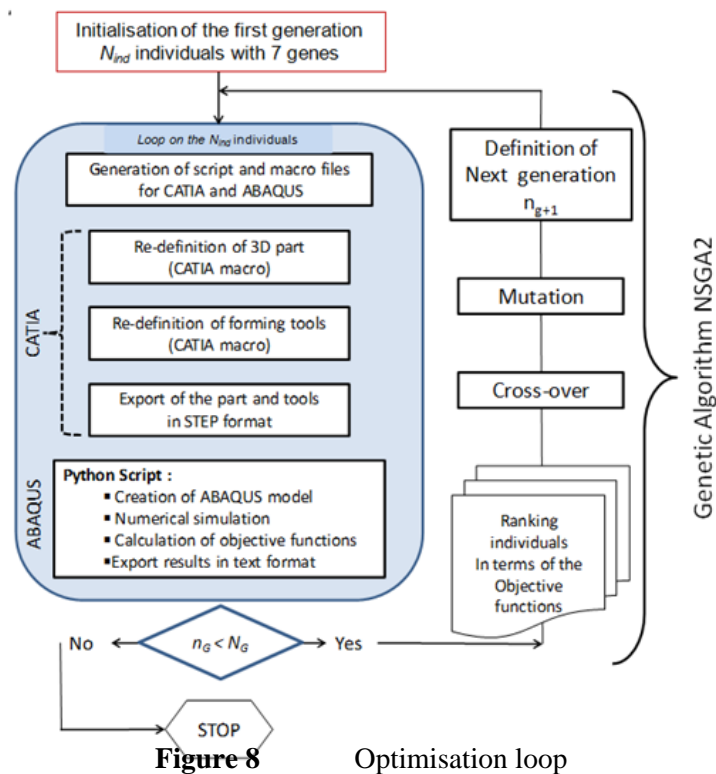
Initialisation of the first generation $N_{ind}$ individuals with 7 genes

Loop on the $N_{ind}$ individuals

Generation of script and macro files for CATIA and ABAQUS

CATIA

Re-definition of 3D part (CATIA macro)

Re-definition of forming tools (CATIA macro)

Export of the part and tools in STEP format

ABAQUS

Python Script :
▪ Creation of ABAQUS model
▪ Numerical simulation
▪ Calculation of objective functions
▪ Export results in text format

Definition of Next generation $n_{g+1}$

Mutation

Cross-over

Ranking individuals In terms of the Objective functions

Genetic Algorithm NSGA2

No

$n_G < N_G$

Yes

STOP

**Figure 8** Optimisation loop